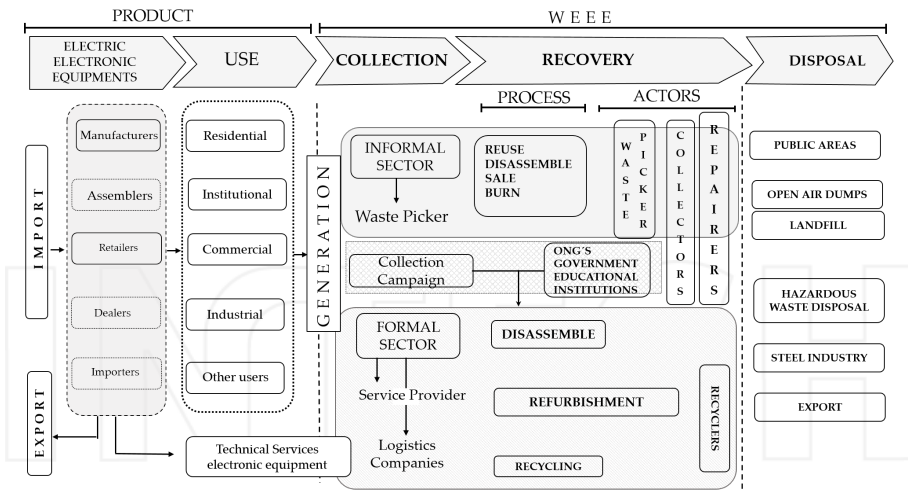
PRODUCT

WEEE

ELECTRIC ELECTRONIC EQUIPMENTS

USE

COLLECTION

RECOVERY

DISPOSAL

PROCESS

ACTORS

IMPORT

Manufacturers

Assemblers

Retailers

Dealers

Importers

EXPORT

Residential

Institutional

Commercial

Industrial

Other users

GENERATION

INFORMAL SECTOR

Waste Picker

REUSE
DISASSEMBLE
SALE
BURN

WASTE PICKER

COLLECTORS

REPAIRERS

Collection Campaign

ONG´S
GOVERNMENT
EDUCATIONAL INSTITUTIONS

FORMAL SECTOR

Service Provider

Logistics Companies

DISASSEMBLE

REFURBISHMENT

RECYCLING

RECYCLERS

Technical Services electronic equipment

PUBLIC AREAS

OPEN AIR DUMPS

LANDFILL

HAZARDOUS WASTE DISPOSAL

STEEL INDUSTRY

EXPORT